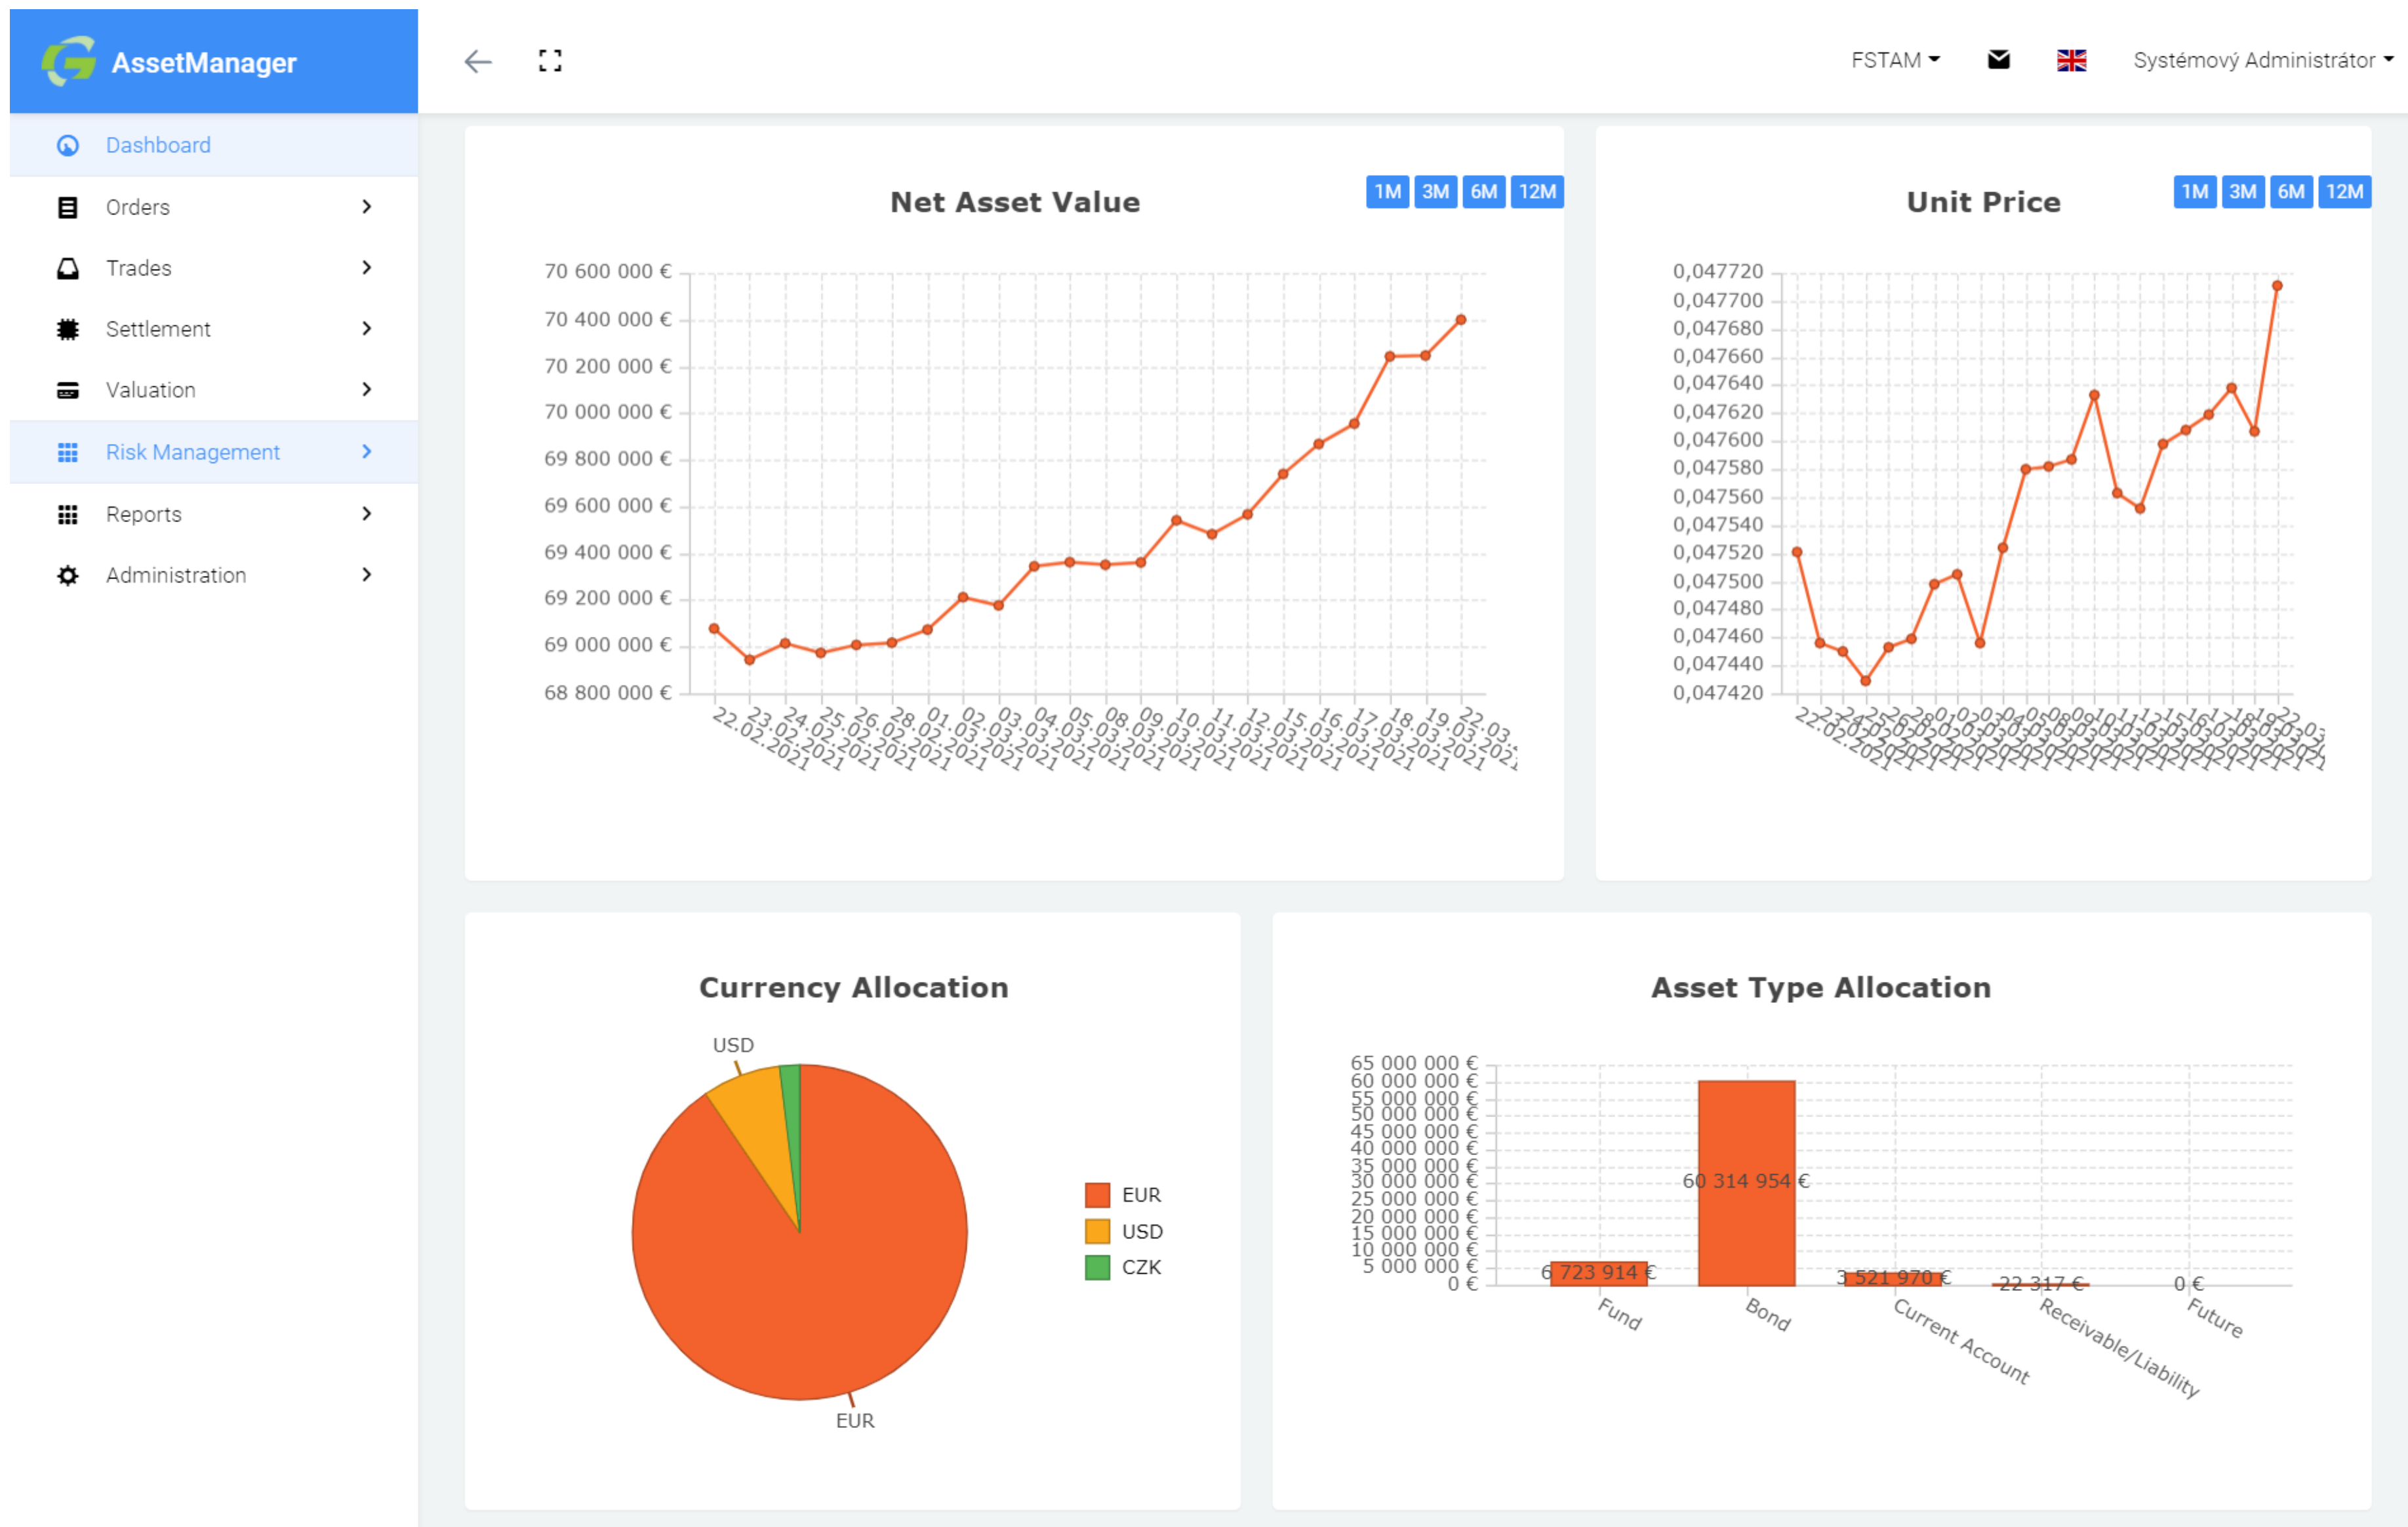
AssetManager

FSTAM
Systémový Administrátor

Dashboard
Orders
Trades
Settlement
Valuation
Risk Management
Reports
Administration

Net Asset Value
1M 3M 6M 12M

70 600 000 €
70 400 000 €
70 200 000 €
70 000 000 €
69 800 000 €
69 600 000 €
69 400 000 €
69 200 000 €
69 000 000 €
68 800 000 €

22.02.2021 23.02.2021 24.02.2021 25.02.2021 26.02.2021 28.02.2021 01.03.2021 02.03.2021 03.03.2021 04.03.2021 05.03.2021 08.03.2021 09.03.2021 10.03.2021 11.03.2021 12.03.2021 15.03.2021 16.03.2021 17.03.2021 18.03.2021 19.03.2021 22.03.2021

Unit Price
1M 3M 6M 12M

0,047720
0,047700
0,047680
0,047660
0,047640
0,047620
0,047600
0,047580
0,047560
0,047540
0,047520
0,047500
0,047480
0,047460
0,047440
0,047420

Currency Allocation

USD
EUR
EUR
USD
CZK

Asset Type Allocation

65 000 000 €
60 000 000 €
55 000 000 €
50 000 000 €
45 000 000 €
40 000 000 €
35 000 000 €
30 000 000 €
25 000 000 €
20 000 000 €
15 000 000 €
10 000 000 €
5 000 000 €
0 €

6 723 914 €
60 314 954 €
3 521 970 €
22 317 €
0 €

Fund
Bond
Current Account
Receivable/Liability
Future